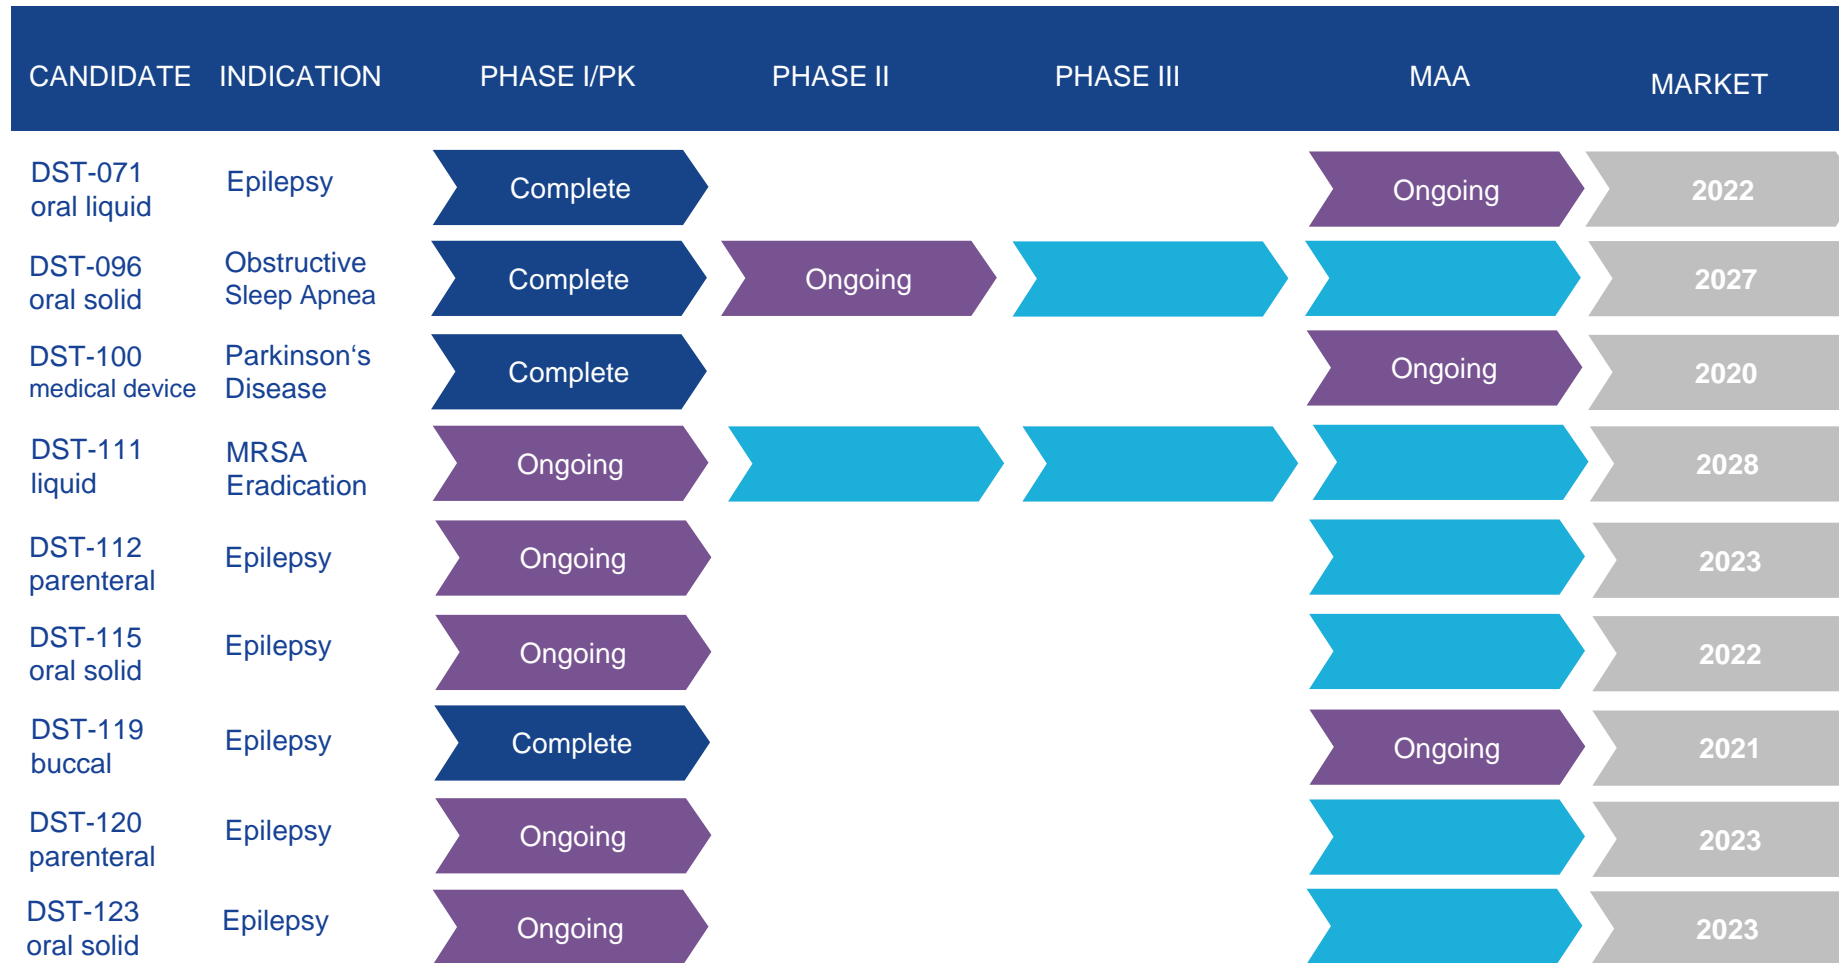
| CANDIDATE | INDICATION | PHASE I/PK | PHASE II | PHASE III | MAA | MARKET |
|---|---|---|---|---|---|---|
| DST-071 oral liquid | Epilepsy | Complete | | | Ongoing | 2022 |
| DST-096 oral solid | Obstructive Sleep Apnea | Complete | Ongoing | | | 2027 |
| DST-100 medical device | Parkinson's Disease | Complete | | | Ongoing | 2020 |
| DST-111 liquid | MRSA Eradication | Ongoing | | | | 2028 |
| DST-112 parenteral | Epilepsy | Ongoing | | | | 2023 |
| DST-115 oral solid | Epilepsy | Ongoing | | | | 2022 |
| DST-119 buccal | Epilepsy | Complete | | | Ongoing | 2021 |
| DST-120 parenteral | Epilepsy | Ongoing | | | | 2023 |
| DST-123 oral solid | Epilepsy | Ongoing | | | | 2023 |